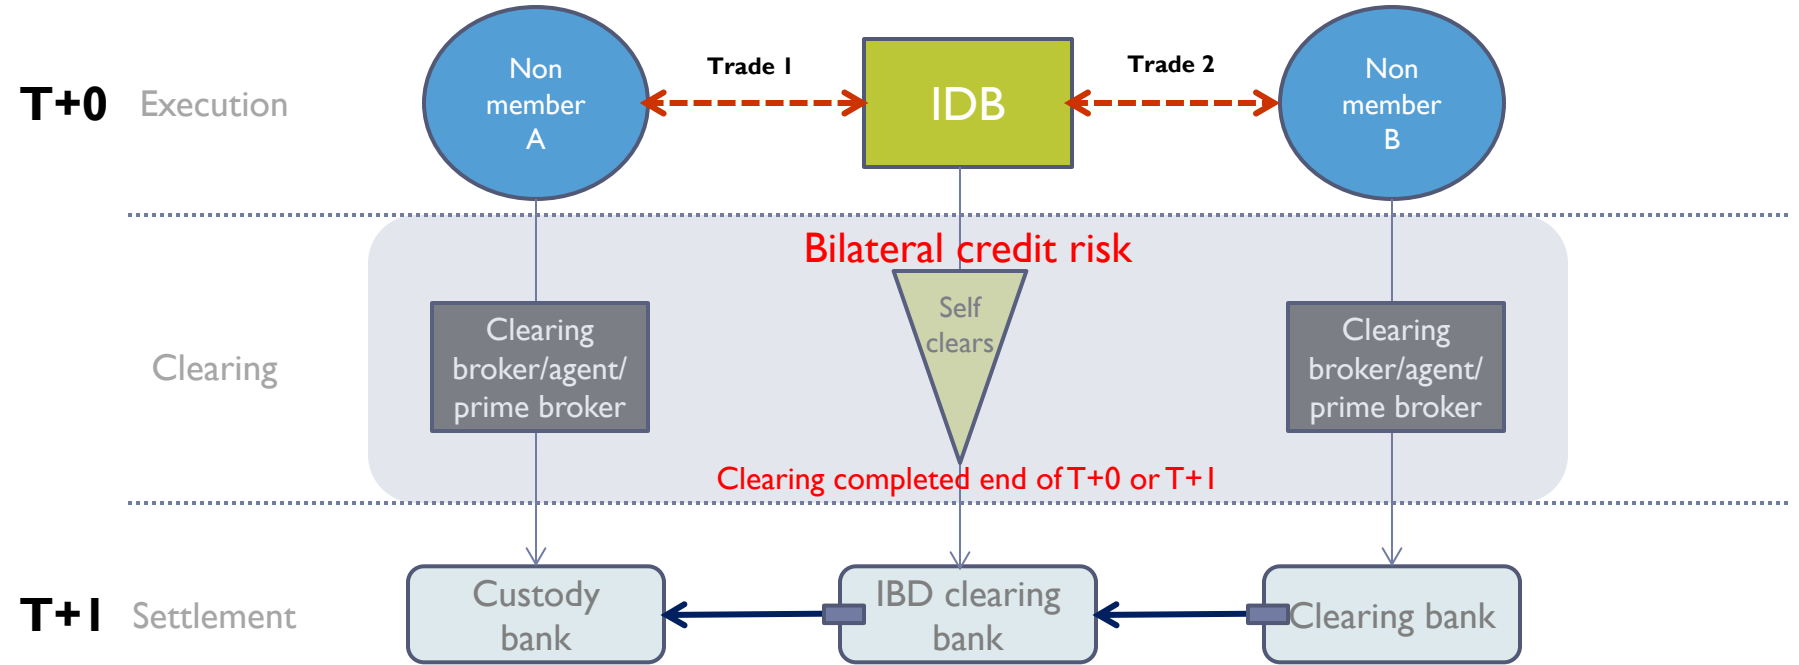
T+0 Execution

Non member A

Trade 1

IDB

Trade 2

Non member B

Bilateral credit risk

Clearing

Clearing broker/agent/ prime broker

Self clears

Clearing broker/agent/ prime broker

Clearing completed end of T+0 or T+1

T+1 Settlement

Custody bank

IBD clearing bank

Clearing bank